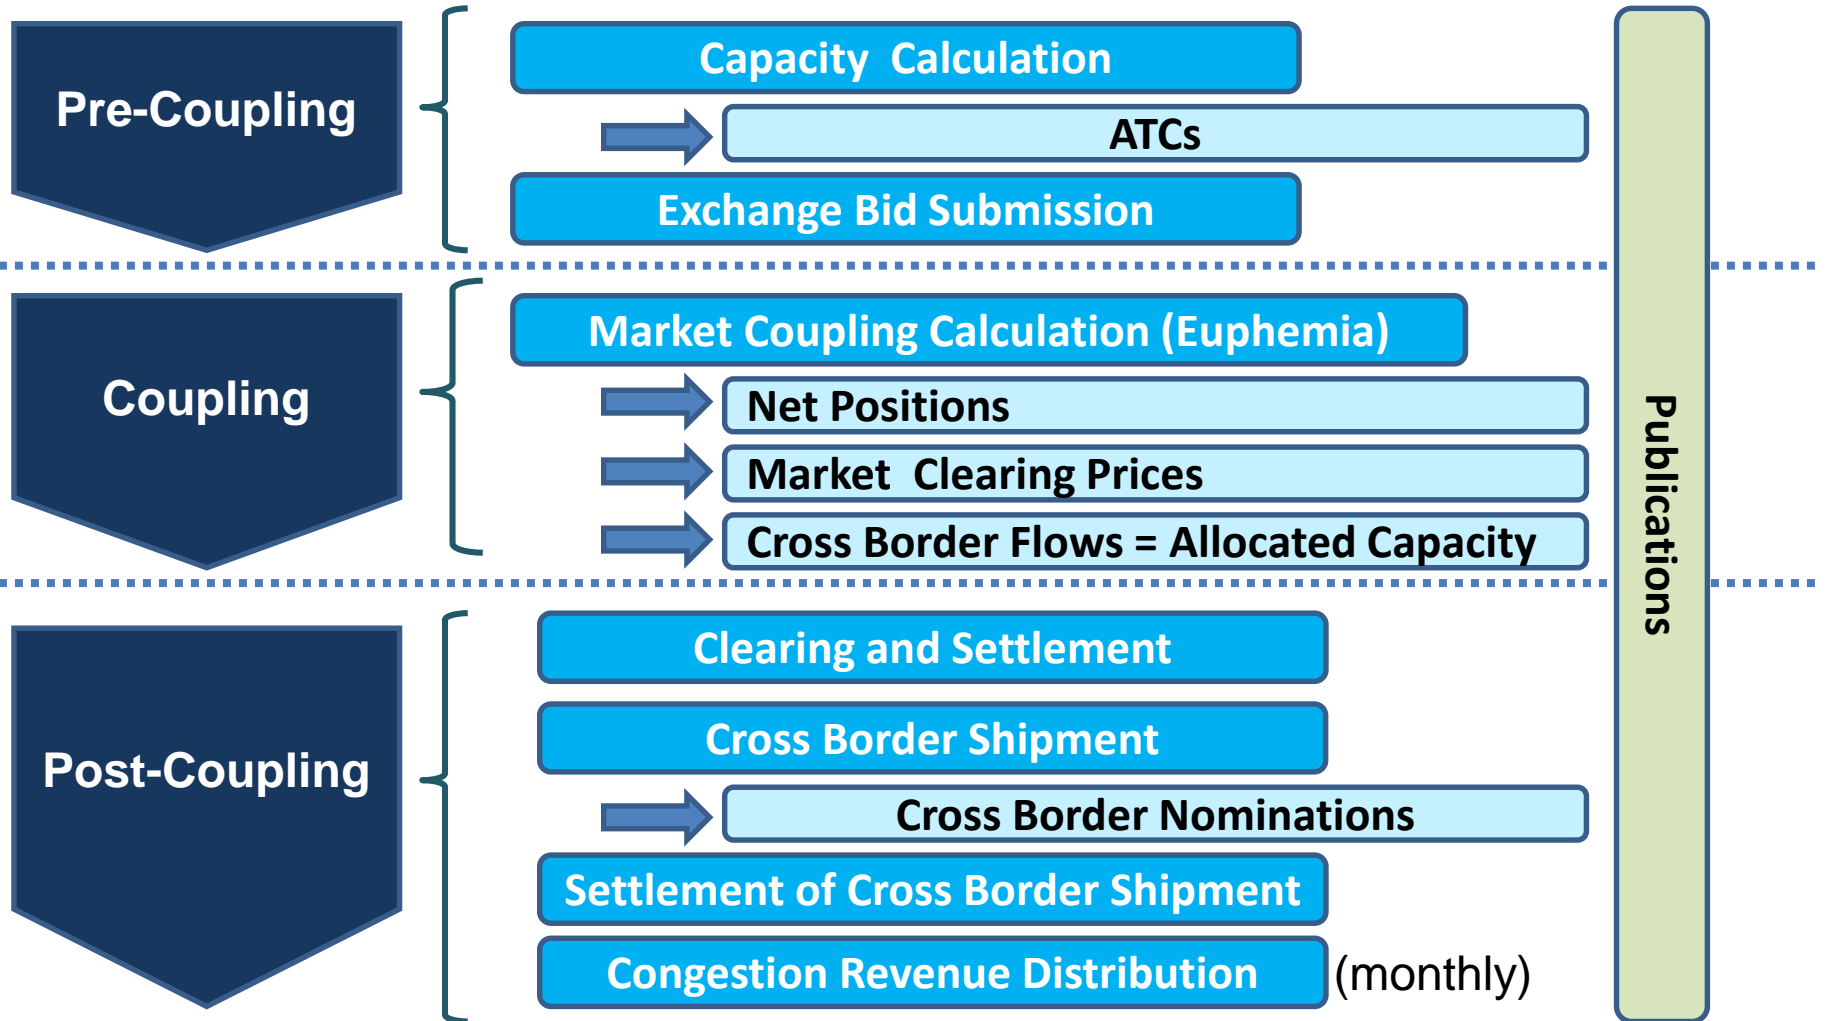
Pre-Coupling

Capacity Calculation

ATCs

Exchange Bid Submission

Coupling

Market Coupling Calculation (Euphemia)

Net Positions

Market Clearing Prices

Cross Border Flows = Allocated Capacity

Post-Coupling

Clearing and Settlement

Cross Border Shipment

Cross Border Nominations

Settlement of Cross Border Shipment

Congestion Revenue Distribution (monthly)

Publications